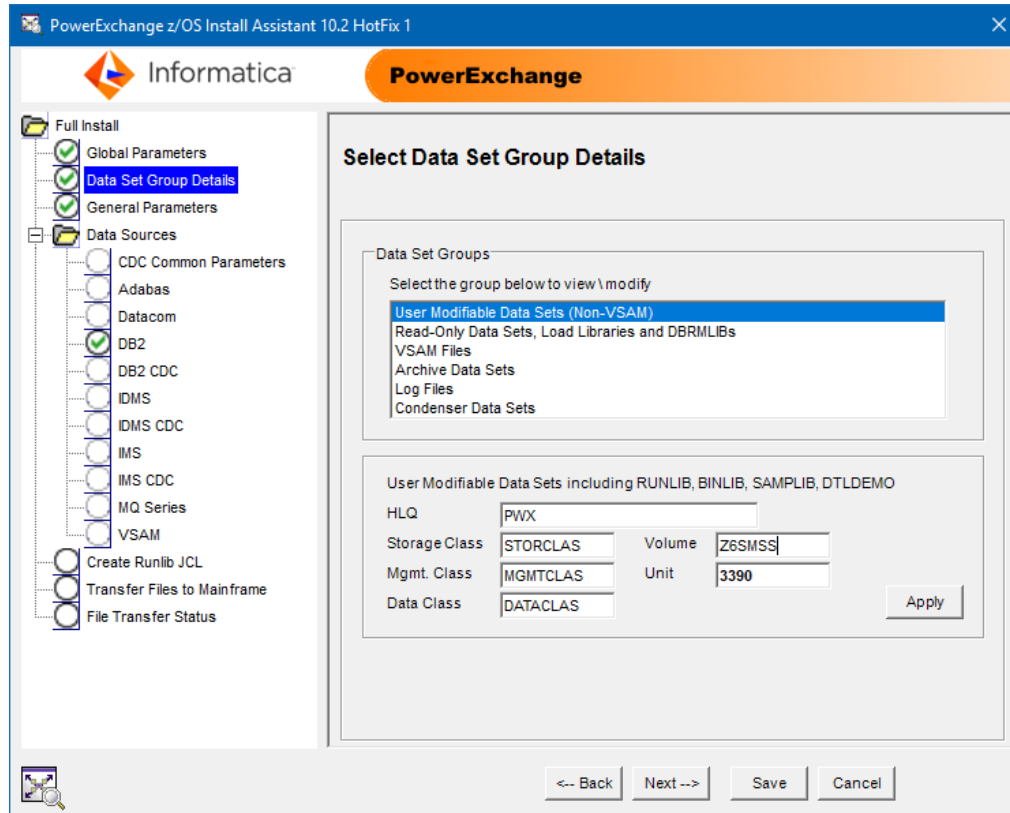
PowerExchange z/OS Install Assistant 10.2 HotFix 1

Informatica

PowerExchange

Full Install
Global Parameters
Data Set Group Details
General Parameters
Data Sources
CDC Common Parameters
Adabas
Datacom
DB2
DB2 CDC
IDMS
IDMS CDC
IMS
IMS CDC
MQ Series
VSAM
Create Runlib JCL
Transfer Files to Mainframe
File Transfer Status

Select Data Set Group Details

Data Set Groups
Select the group below to view \ modify
User Modifiable Data Sets (Non-VSAM)
Read-Only Data Sets, Load Libraries and DBRMLIBs
VSAM Files
Archive Data Sets
Log Files
Condenser Data Sets

User Modifiable Data Sets including RUNLIB, BINLIB, SAMPLIB, DTLDEMO
HLQ PWX
Storage Class STORCLAS
Volume Z6SMSS
Mgmt. Class MGMTCLAS
Unit 3390
Data Class DATACLAS
Apply

<-- Back
Next -->
Save
Cancel